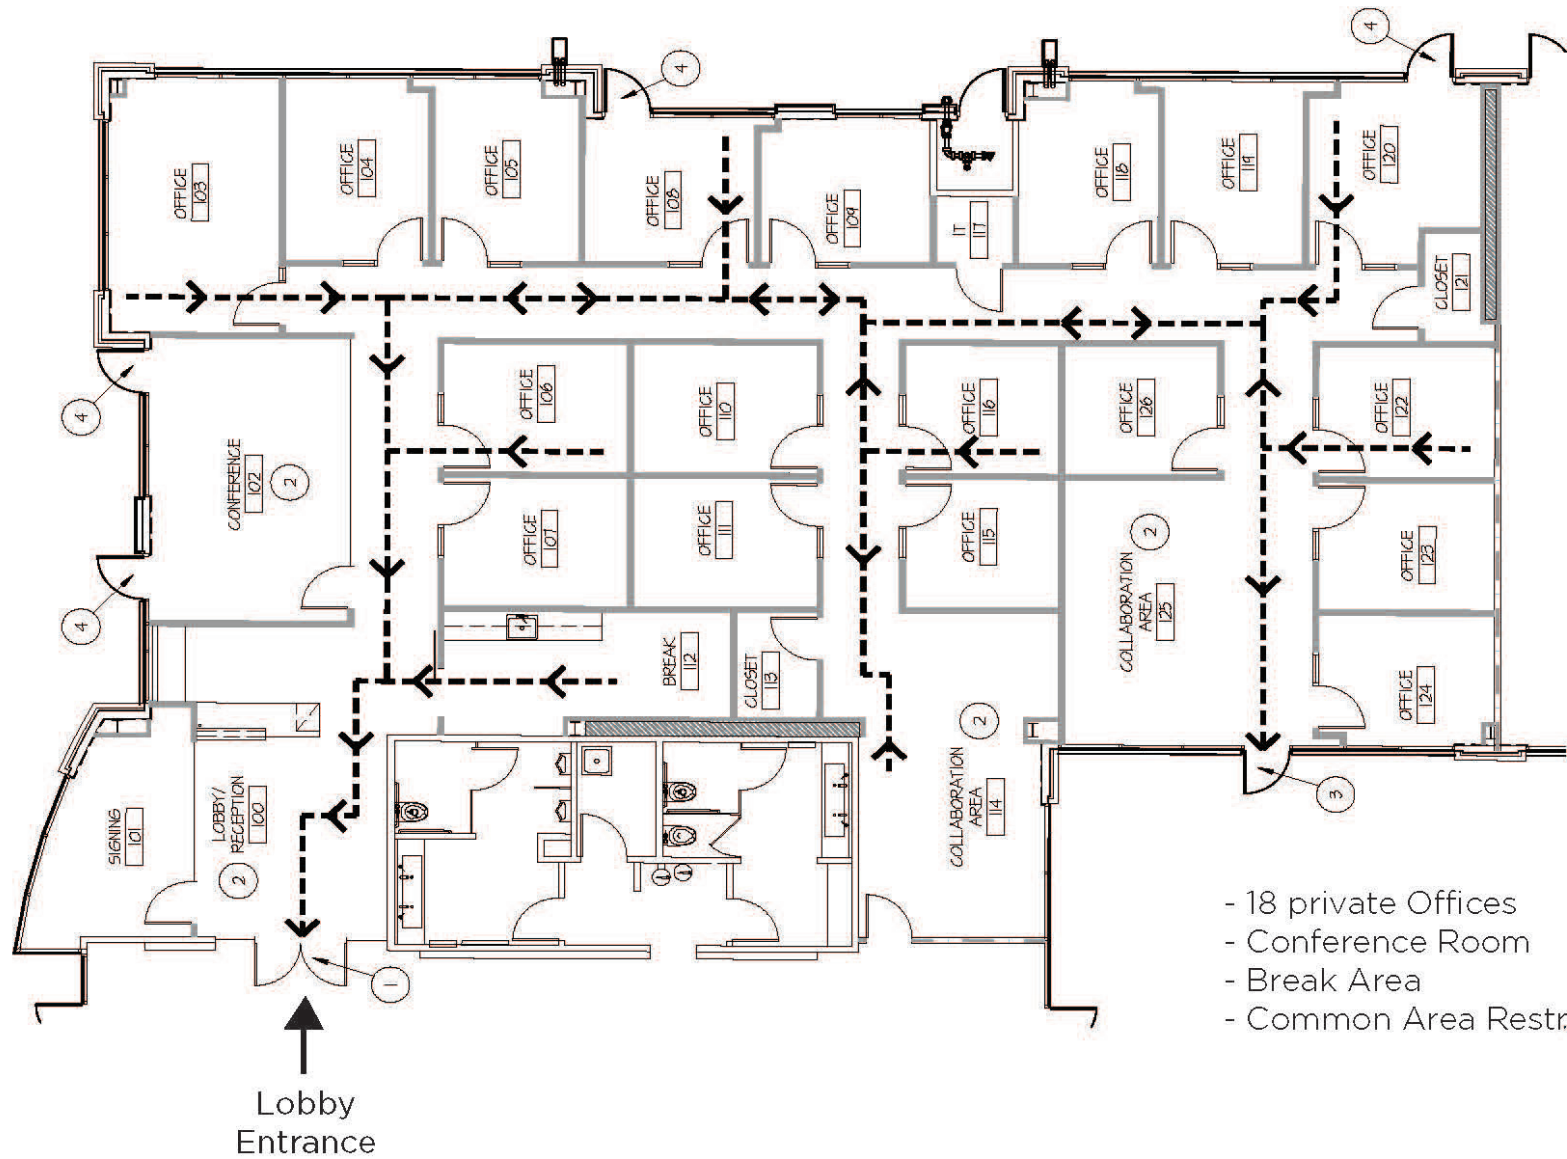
4

4

OFFICE 103

OFFICE 104

OFFICE 105

OFFICE 108

OFFICE 109

IT 117

OFFICE 118

OFFICE 119

OFFICE 120

CLOSET 121

4

CONFERENCE 102

2

4

OFFICE 106

OFFICE 110

OFFICE 107

OFFICE 111

OFFICE 116

OFFICE 126

OFFICE 115

COLLABORATION AREA 125

2

OFFICE 122

OFFICE 123

OFFICE 124

BREAK 112

CLOSET 113

SIGNING 101

LOBBY/ RECEPTION 100

2

COLLABORATION AREA 114

2

3

1

- 18 private Offices
- Conference Room
- Break Area
- Common Area Restr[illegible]

Lobby Entrance